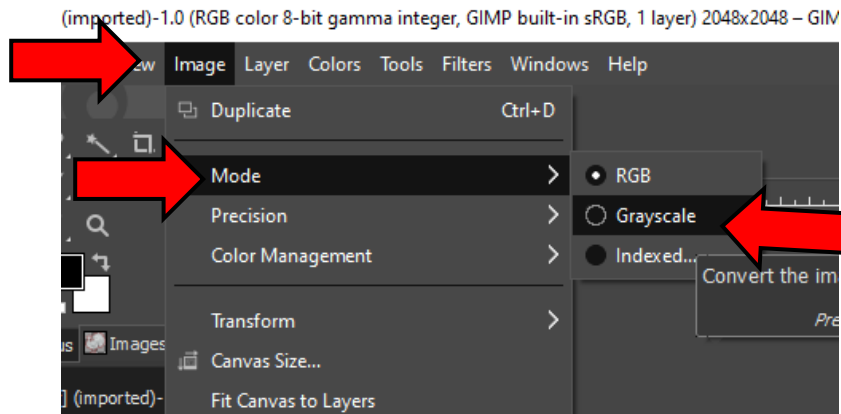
(imported)-1.0 (RGB color 8-bit gamma integer, GIMP built-in sRGB, 1 layer) 2048x2048 – GIM

ew Image Layer Colors Tools Filters Windows Help

Duplicate Ctrl+D

Mode

Precision

Color Management

Transform

Canvas Size...

Fit Canvas to Layers

RGB

Grayscale

Indexed...

Convert the im

Pre

us Images

] (imported)-